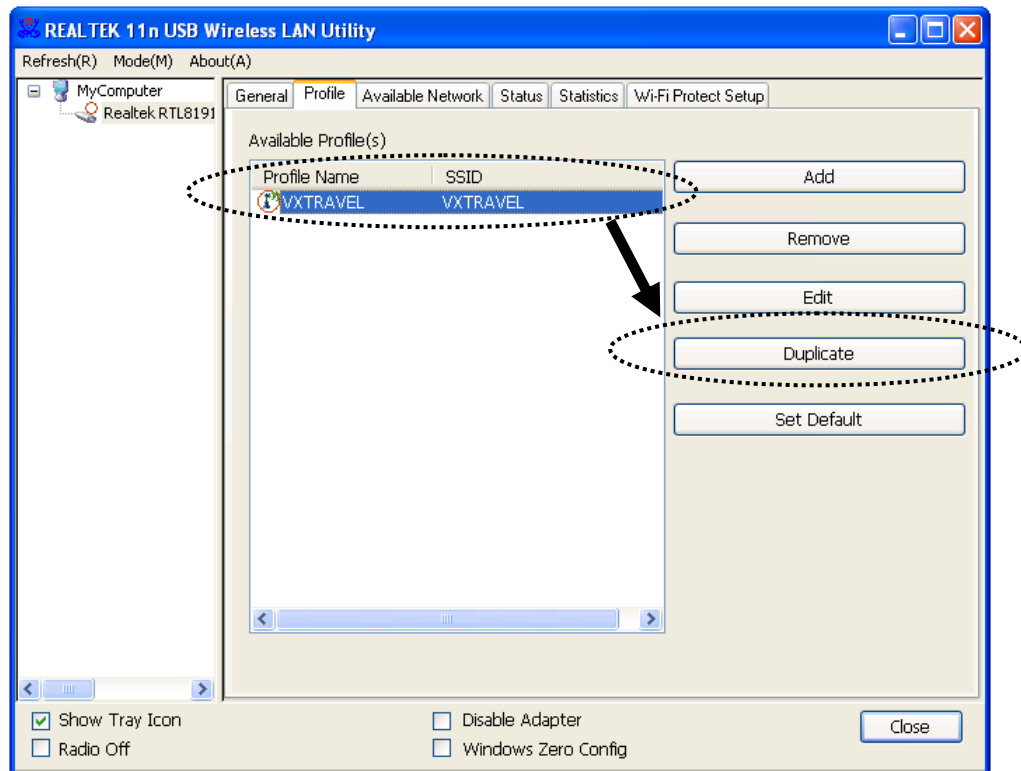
REALTEK 11n USB Wireless LAN Utility

Refresh(R) Mode(M) About(A)

MyComputer
Realtek RTL8191

General | Profile | Available Network | Status | Statistics | Wi-Fi Protect Setup

Available Profile(s)

| Profile Name | SSID |
|---|---|
| VXTRAVEL | VXTRAVEL |

Add
Remove
Edit
Duplicate
Set Default

Show Tray Icon
Radio Off
Disable Adapter
Windows Zero Config
Close